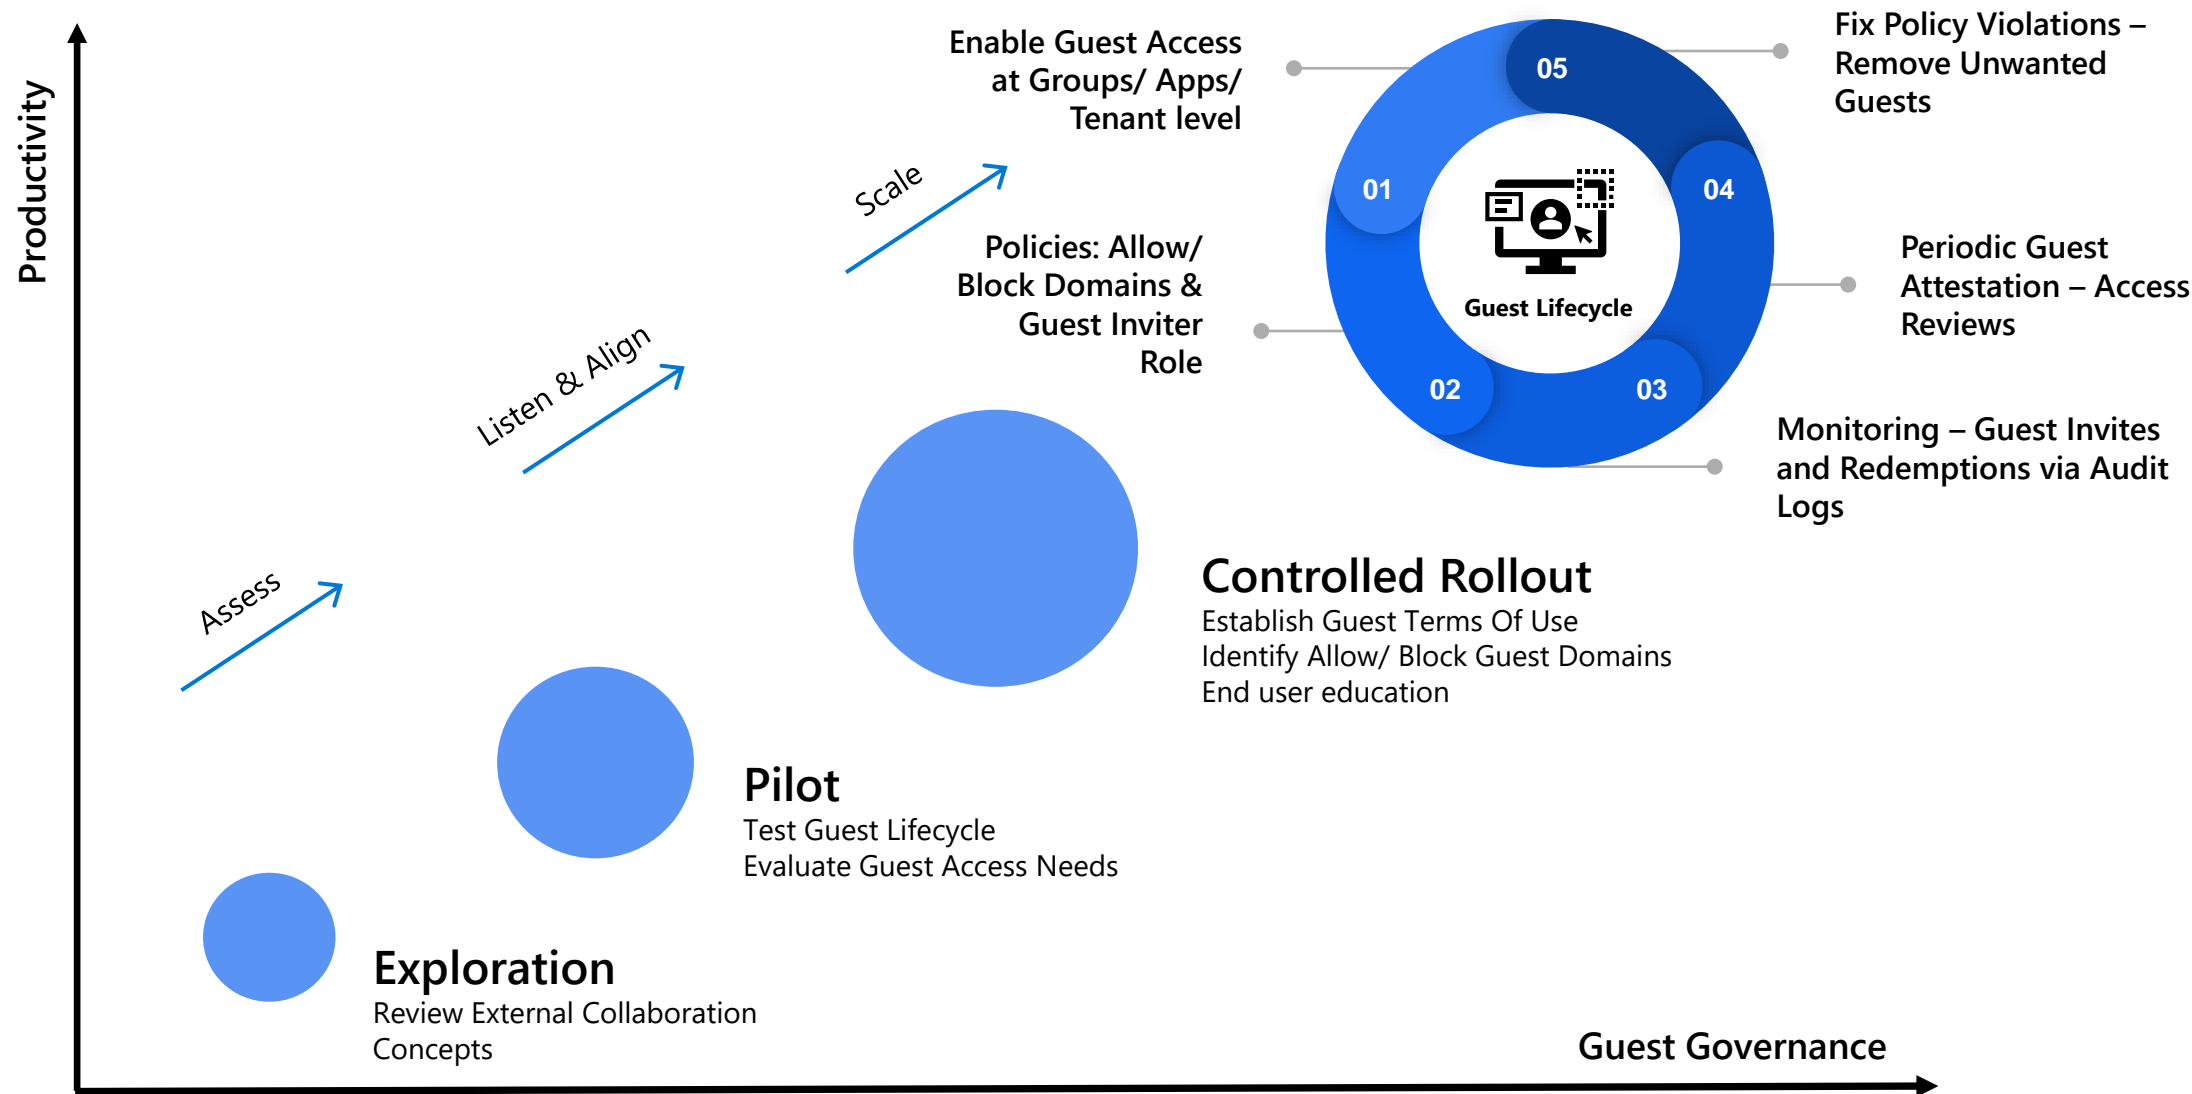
Productivity

Enable Guest Access at Groups/ Apps/ Tenant level

05

Fix Policy Violations – Remove Unwanted Guests

01

04

Guest Lifecycle

Scale

Policies: Allow/ Block Domains & Guest Inviter Role

Periodic Guest Attestation – Access Reviews

02

03

Listen & Align

Monitoring – Guest Invites and Redemptions via Audit Logs

Assess

Controlled Rollout
Establish Guest Terms Of Use
Identify Allow/ Block Guest Domains
End user education

Pilot
Test Guest Lifecycle
Evaluate Guest Access Needs

Exploration
Review External Collaboration Concepts

Guest Governance